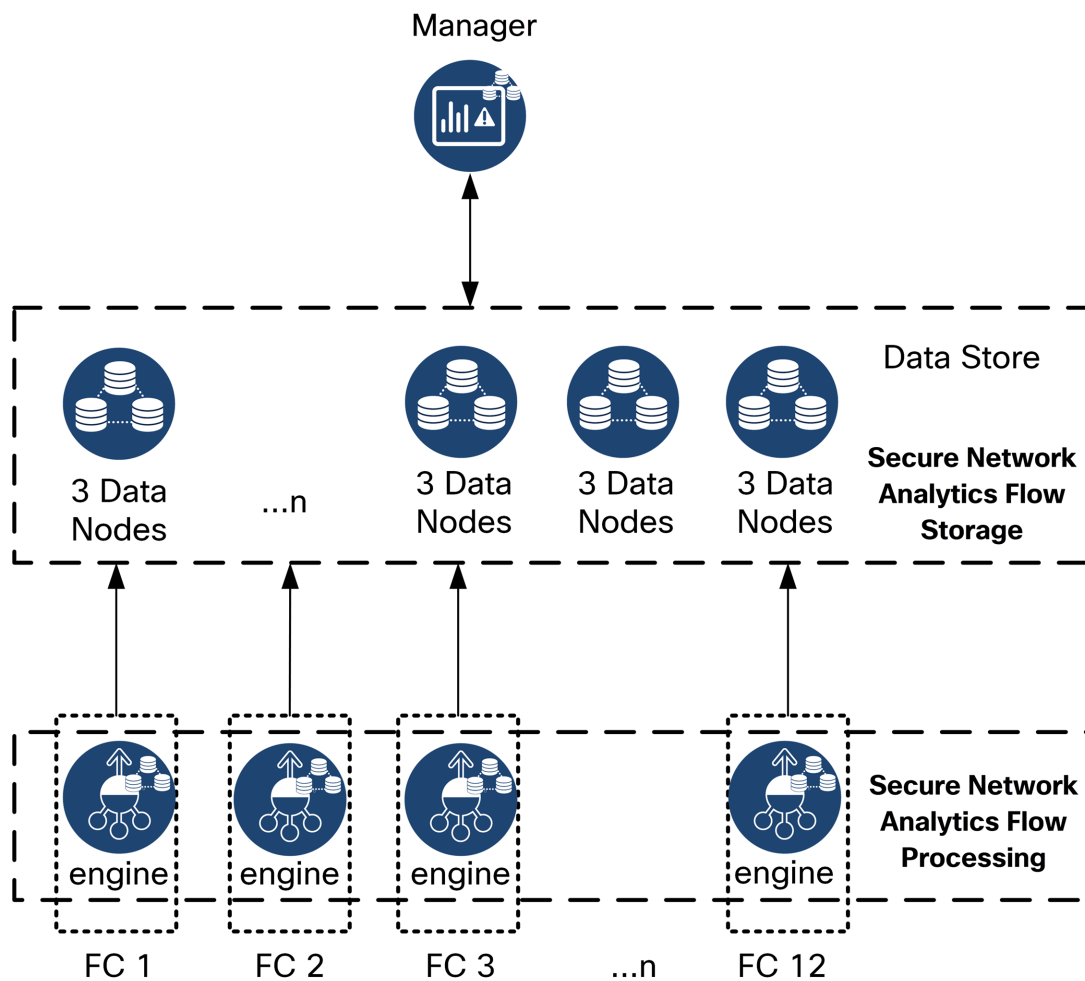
Manager

Data Store

3 Data Nodes

...n

3 Data Nodes

3 Data Nodes

3 Data Nodes

Secure Network Analytics Flow Storage

engine

engine

engine

engine

Secure Network Analytics Flow Processing

FC 1

FC 2

FC 3

...n

FC 12